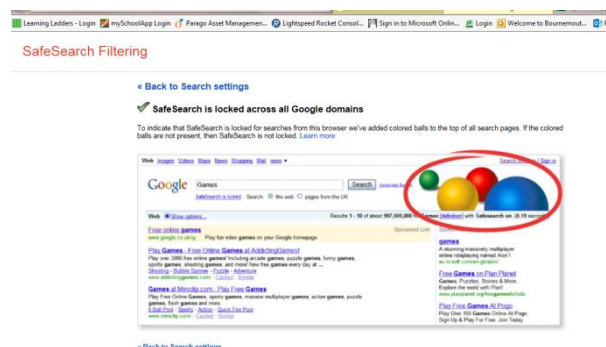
Learning Ladders - Login | mySchoolApp Login | Parago Asset Managemen... | Lightspeed Rocket Consol... | Sign in to Microsoft Onlin... | Login | Welcome to Bournemout... | F

SafeSearch Filtering

« Back to Search settings

SafeSearch is locked across all Google domains

To indicate that SafeSearch is locked for searches from this browser we've added colored balls to the top of all search pages. If the colored balls are not present, then SafeSearch is not locked. Learn more

Web Images Videos Maps News Shopping Mail more ▾

Google Games Search Advanced Search

SafeSearch is locked Search: the web pages from the UK

Web Show options... Results 1 - 10 of about 997,000,000 for Games (definition) with Safesearch on. (0.19 seconds)

Free online games Sponsored Link
www.google.co.uk/sp Play fun video games on your Google homepage

Play Games - Free Online Games at AddictingGames!
Play over 3000 free online games! Including arcade games, puzzle games, funny games, sports games, shooting games, and more! New free games every day at ...
Shooting - Bubble Spinner - Puzzle - Adventure
www.addictinggames.com - Cached - Similar

Games at Miniclip.com - Play Free Games
Play Free Online Games, sports games, massive multiplayer games, action games, puzzle games, flash games and more.
8 Ball Pool - Sports - Action - Quick Fire Pool
www.miniclip.com - Cached - Similar

games
A stunning massively multiplayer online roleplaying game! Join !
www.runescape.com

Free Games on Planet Planet
Games, Puzzles, Stories & More. Explore the world with Planet
www.planetplanet.org/freegames

Play Free Games At Pogo
Play Over 100 Games Online At Pogo Sign Up & Play For Free. Join Today

« Back to Search settings